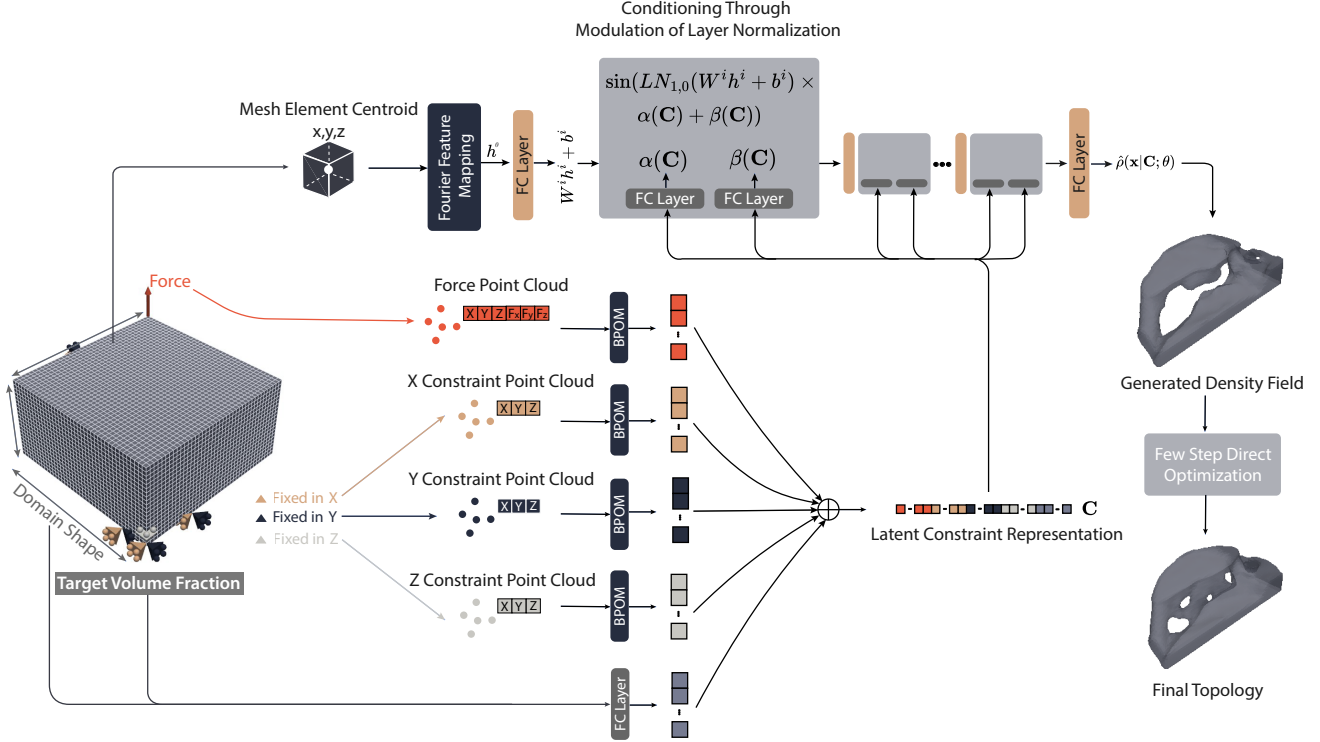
Conditioning Through
Modulation of Layer Normalization

Mesh Element Centroid
x,y,z

Fourier Feature Mapping

$h^{i}$

FC Layer

$W^{i}h^{i}+b^{i}$

$\sin(LN_{1,0}(W^{i}h^{i}+b^{i}) \times \alpha(\mathbf{C})+\beta(\mathbf{C}))$

$\alpha(\mathbf{C})$ $\beta(\mathbf{C})$

FC Layer FC Layer

FC Layer

$\hat{\rho}(\mathbf{x}|\mathbf{C};\theta)$

Force

Force Point Cloud

X Y Z $F_x$ $F_y$ $F_z$

BPOM

X Constraint Point Cloud

X Y Z

BPOM

Y Constraint Point Cloud

X Y Z

BPOM

Z Constraint Point Cloud

X Y Z

BPOM

Fixed in X
Fixed in Y
Fixed in Z

Domain Shape

Target Volume Fraction

FC Layer

Latent Constraint Representation

$\mathbf{C}$

Generated Density Field

Few Step Direct Optimization

Final Topology